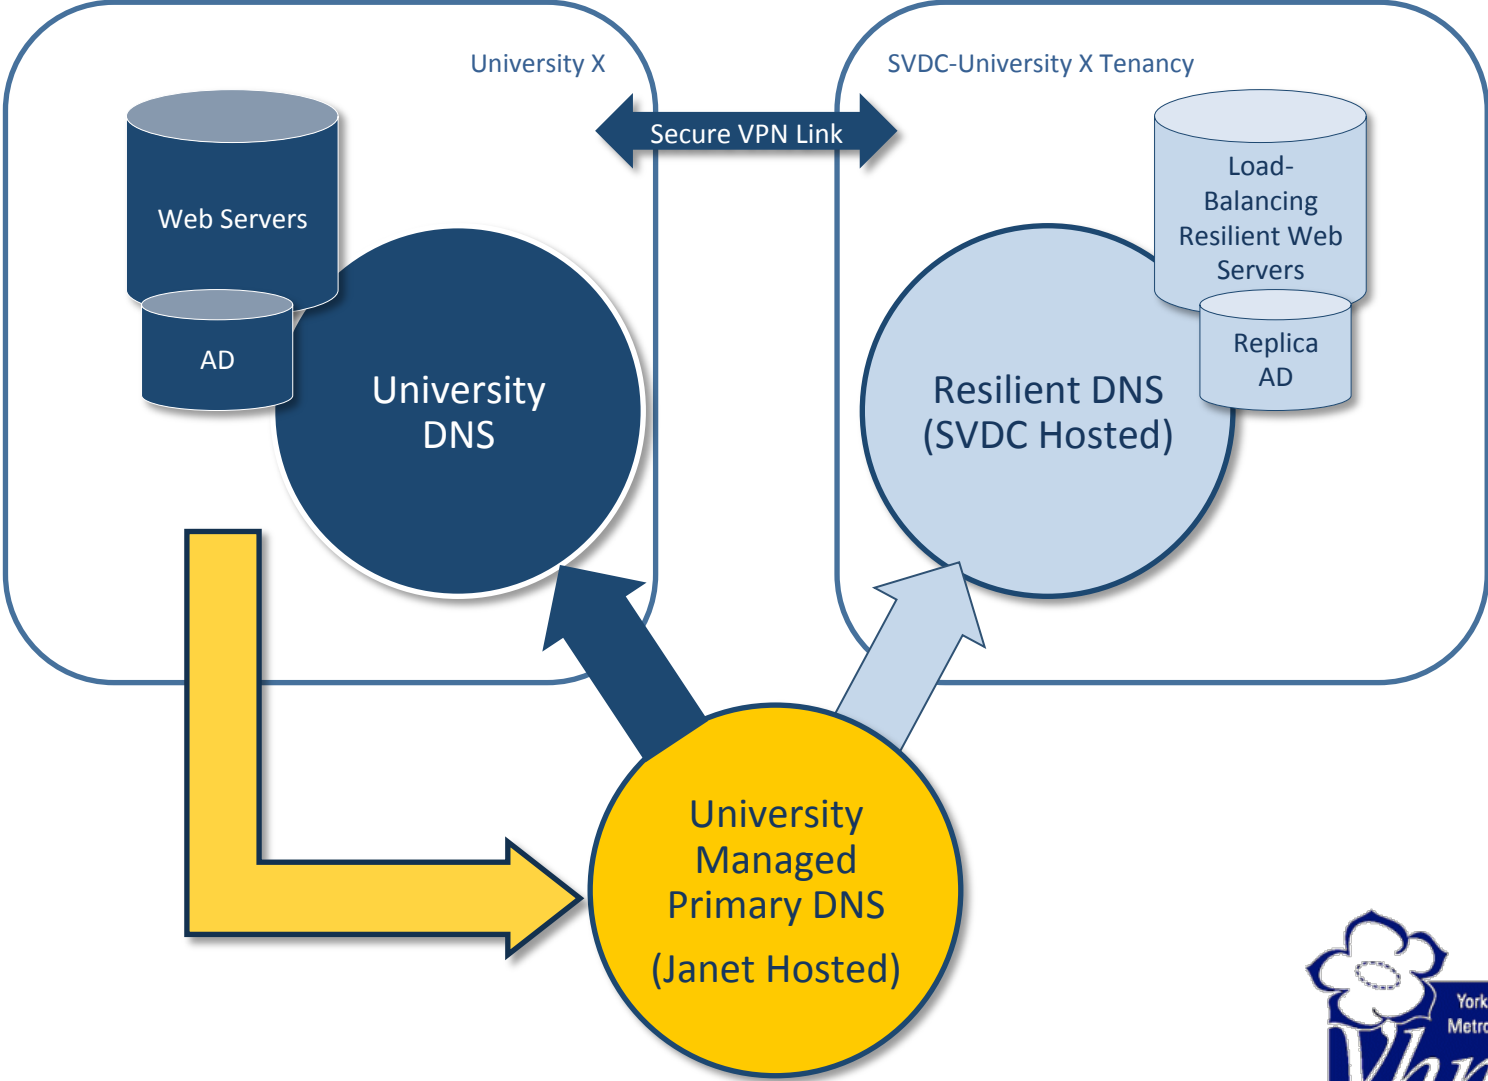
University X

SVDC-University X Tenancy

Secure VPN Link

Web Servers

AD

University DNS

Load-Balancing Resilient Web Servers

Replica AD

Resilient DNS (SVDC Hosted)

University Managed Primary DNS

(Janet Hosted)

York
Metro